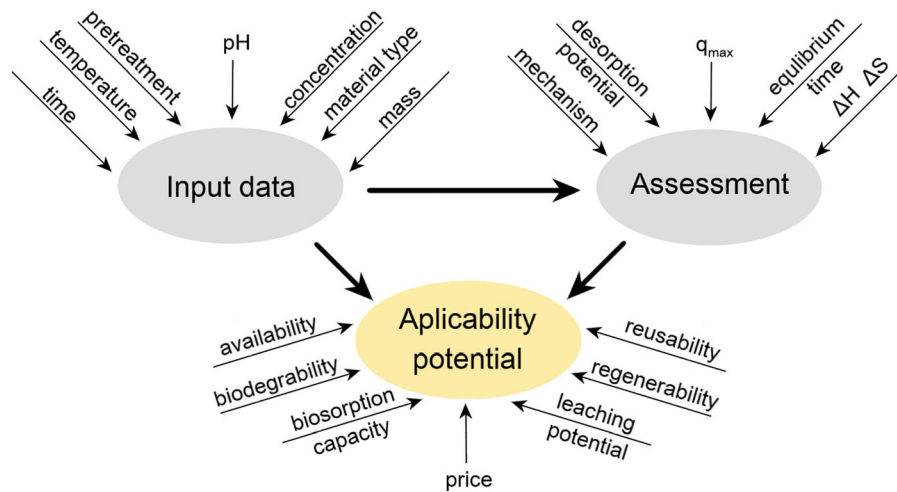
time
temperature
pretreatment
pH
concentration
material type
mass
Input data
mechanism
desorption potential
$q_{max}$
equlibrium time
$\Delta H$ $\Delta S$
Assessment
availability
biodegrability
biosorption capacity
Aplicability potential
reusability
regenerability
leaching potential
price